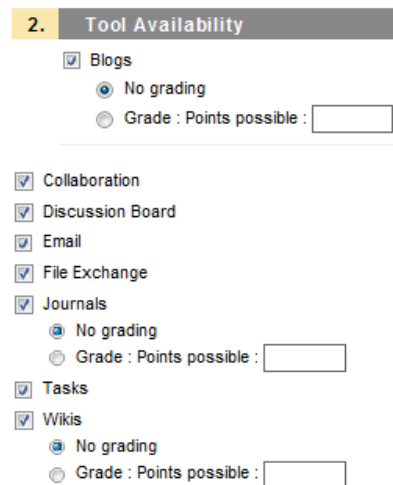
2. Tool Availability

Blogs

No grading

Grade : Points possible :

Collaboration

Discussion Board

Email

File Exchange

Journals

No grading

Grade : Points possible :

Tasks

Wikis

No grading

Grade : Points possible :